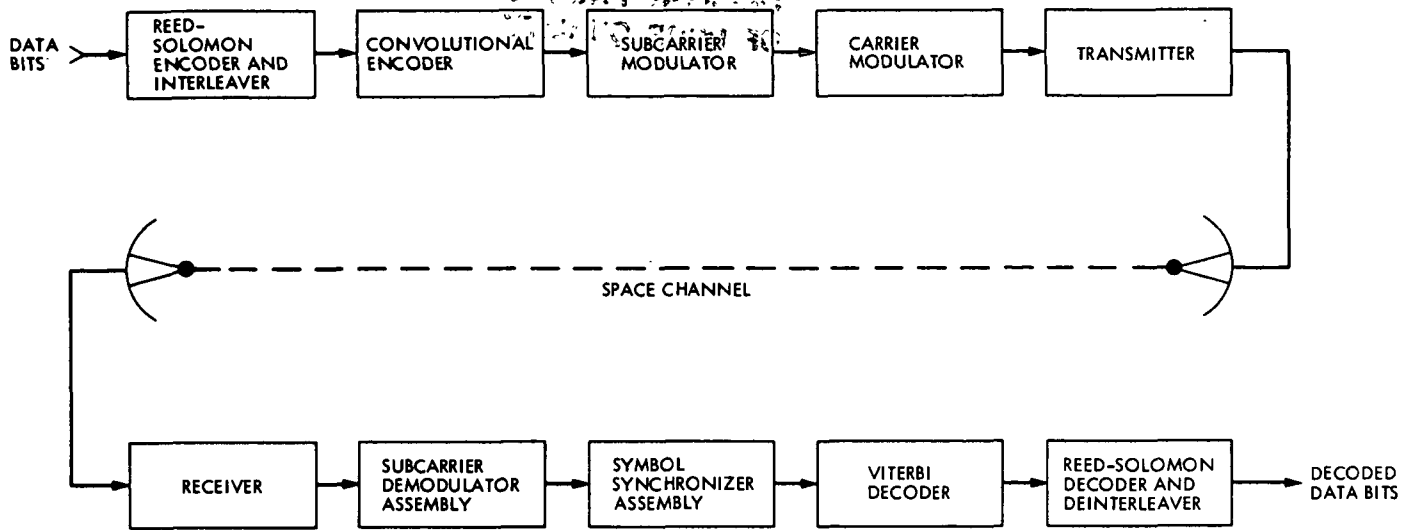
DATA BITS

REED-SOLOMON ENCODER AND INTERLEAVER

CONVOLUTIONAL ENCODER

SUBCARRIER MODULATOR

CARRIER MODULATOR

TRANSMITTER

SPACE CHANNEL

RECEIVER

SUBCARRIER DEMODULATOR ASSEMBLY

SYMBOL SYNCHRONIZER ASSEMBLY

VITERBI DECODER

REED-SOLOMON DECODER AND DEINTERLEAVER

DECODED DATA BITS